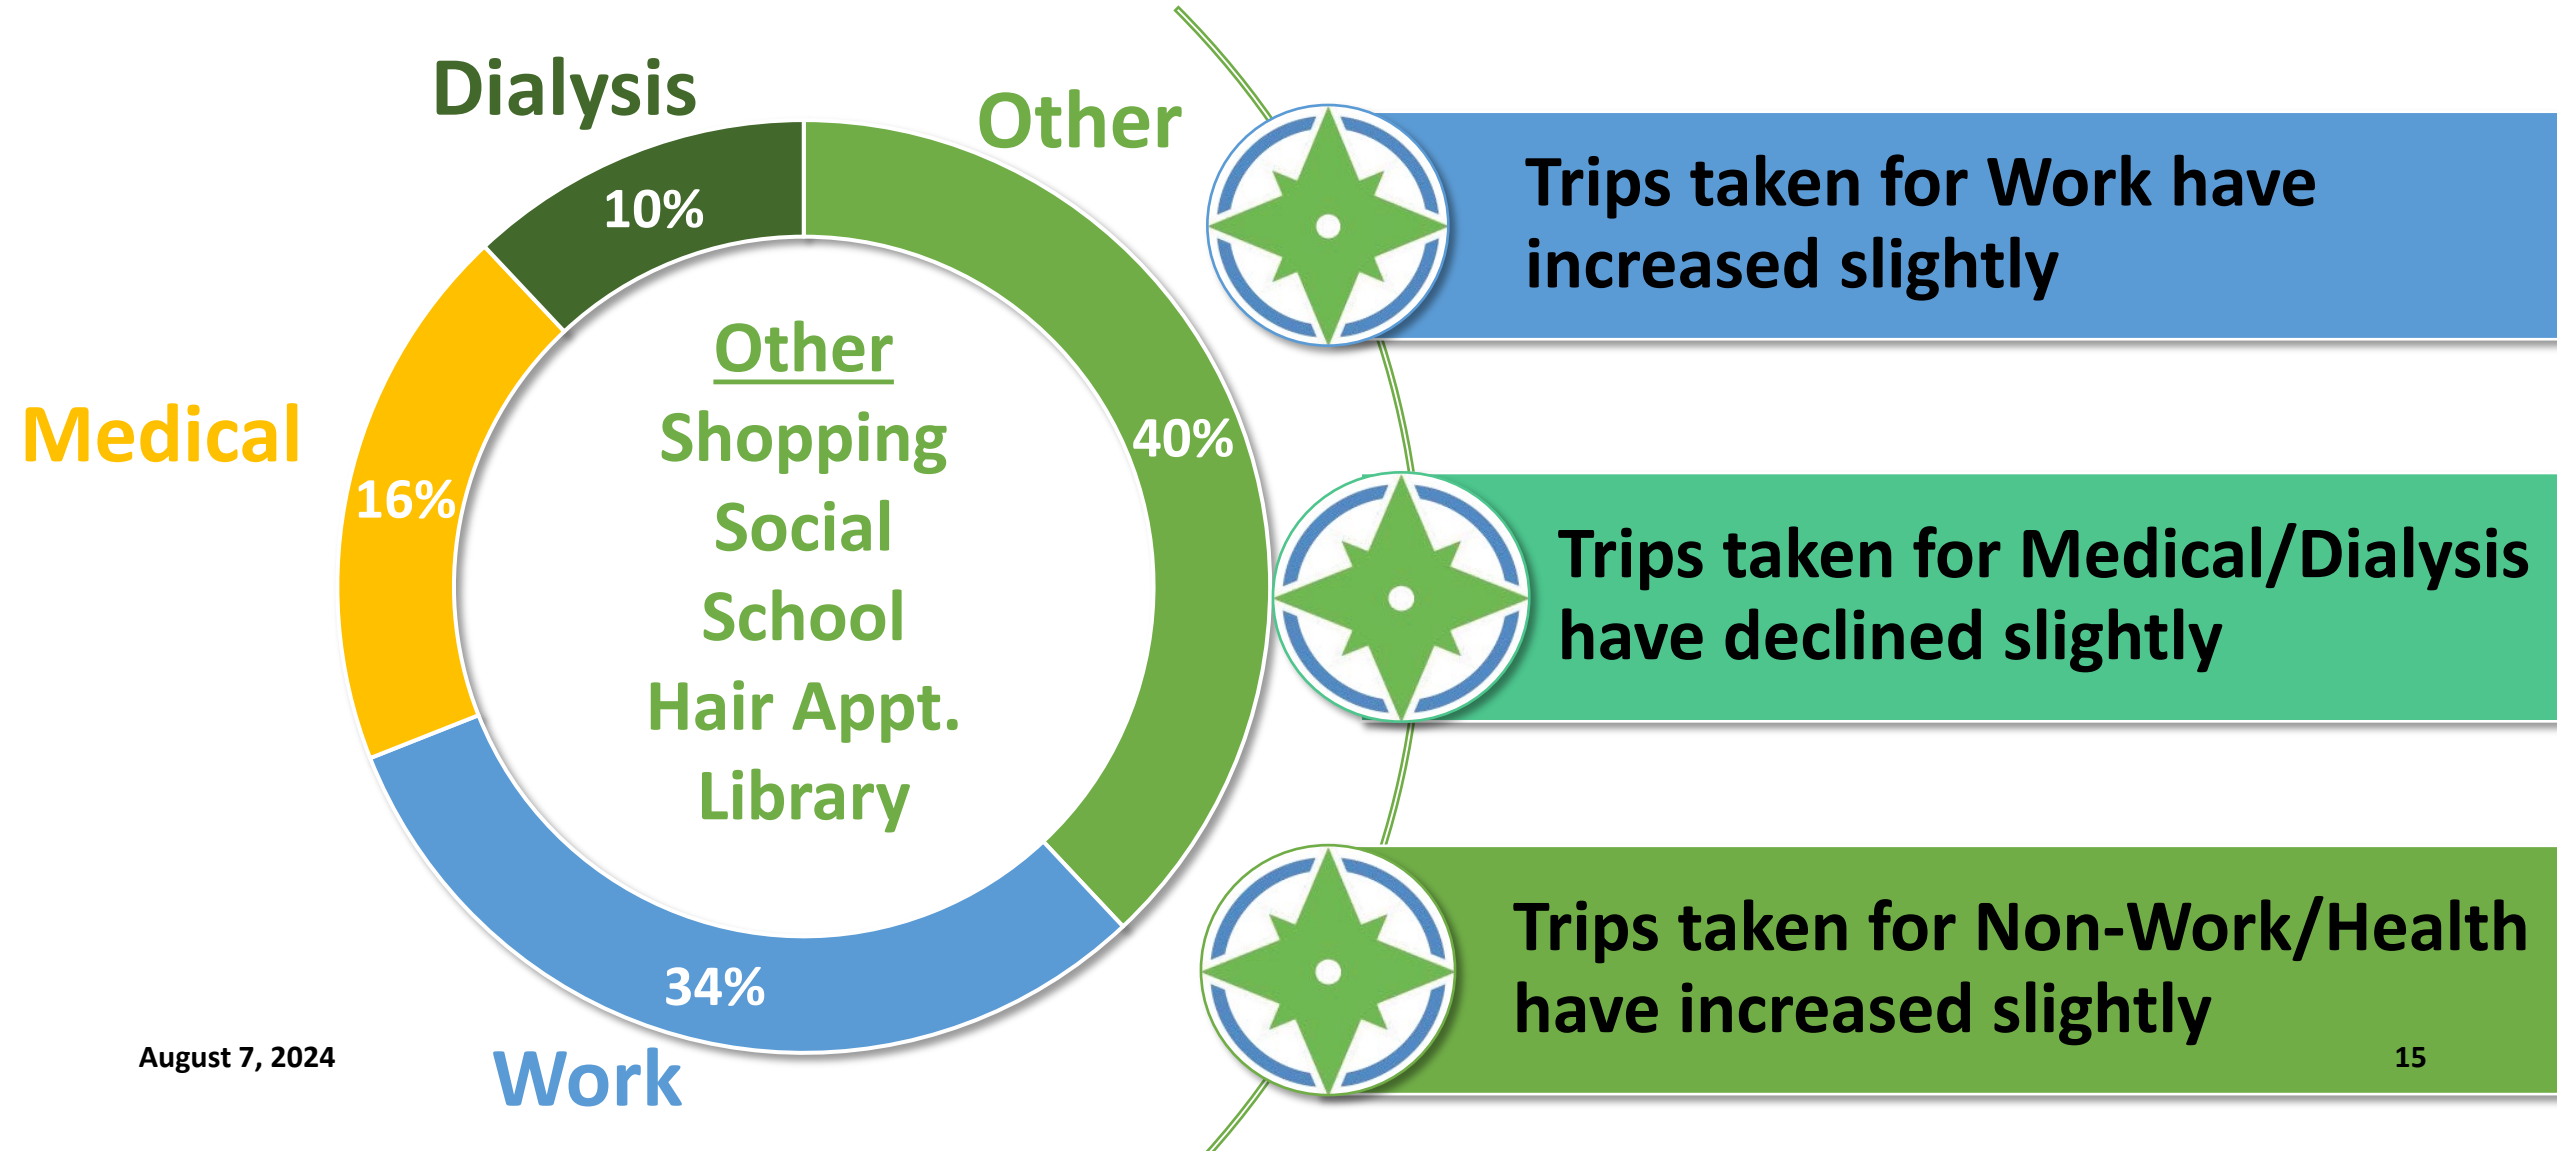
Dialysis

Other

10%

40%

Medical

16%

34%

Work

Other
Shopping
Social
School
Hair Appt.
Library

Trips taken for Work have increased slightly

Trips taken for Medical/Dialysis have declined slightly

Trips taken for Non-Work/Health have increased slightly

August 7, 2024

15